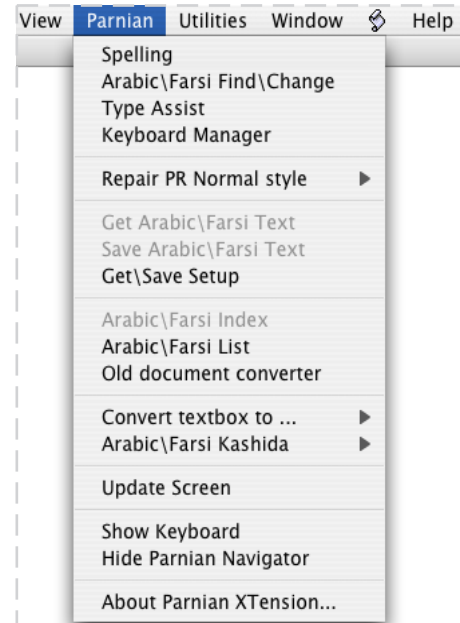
View Parnian Utilities Window Help

Spelling
Arabic\Farsi Find\Change
Type Assist
Keyboard Manager

Repair PR Normal style

Get Arabic\Farsi Text
Save Arabic\Farsi Text
Get\Save Setup

Arabic\Farsi Index
Arabic\Farsi List
Old document converter

Convert textbox to ...
Arabic\Farsi Kashida

Update Screen

Show Keyboard
Hide Parnian Navigator

About Parnian XTension...